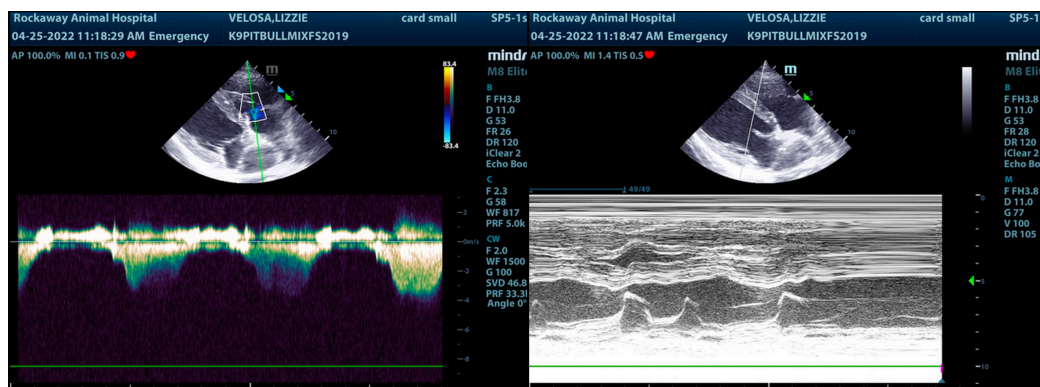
Rockaway Animal Hospital VELOSA,LIZZIE card small SP5-1s
04-25-2022 11:18:29 AM Emergency K9PITBULLMIXFS2019
AP 100.0% MI 0.1 TIS 0.9
mindr
M8 Elite
83.4
-83.4
m
5
10
B
F FH3.8
D 11.0
G 53
FR 26
DR 120
iClear 2
Echo Boo
C
F 2.3
G 58
WF 817
PRF 5.0k
CW
F 2.0
WF 1500
G 100
SVD 46.8
PRF 33.3
Angle 0°
-2
-0m/s
-2
-4
-6
-8

Rockaway Animal Hospital VELOSA,LIZZIE card small SP5-1
04-25-2022 11:18:47 AM Emergency K9PITBULLMIXFS2019
AP 100.0% MI 1.4 TIS 0.5
mind
M8 Elit
m
5
10
B
F FH3.8
D 11.0
G 53
FR 28
DR 120
iClear 2
Echo Bo
M
F FH3.8
D 11.0
G 77
V 100
DR 105
49/49
0
5
10